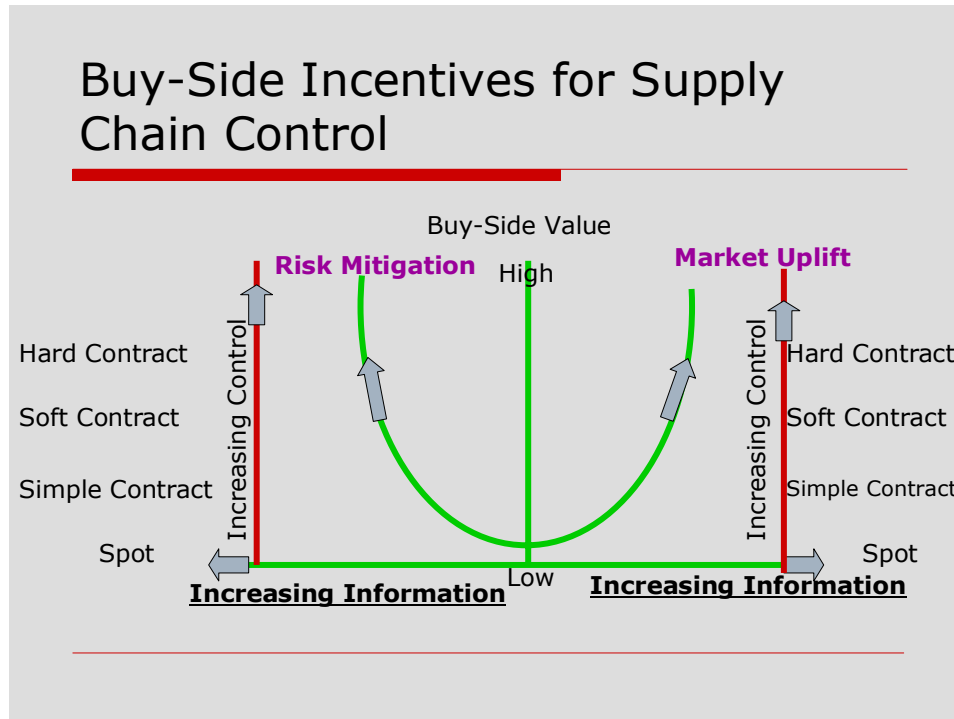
Buy-Side Incentives for Supply Chain Control

Buy-Side Value

Risk Mitigation

High

Market Uplift

Hard Contract

Soft Contract

Simple Contract

Spot

Increasing Control

Increasing Information

Low

Increasing Control

Hard Contract

Soft Contract

Simple Contract

Spot

Increasing Information